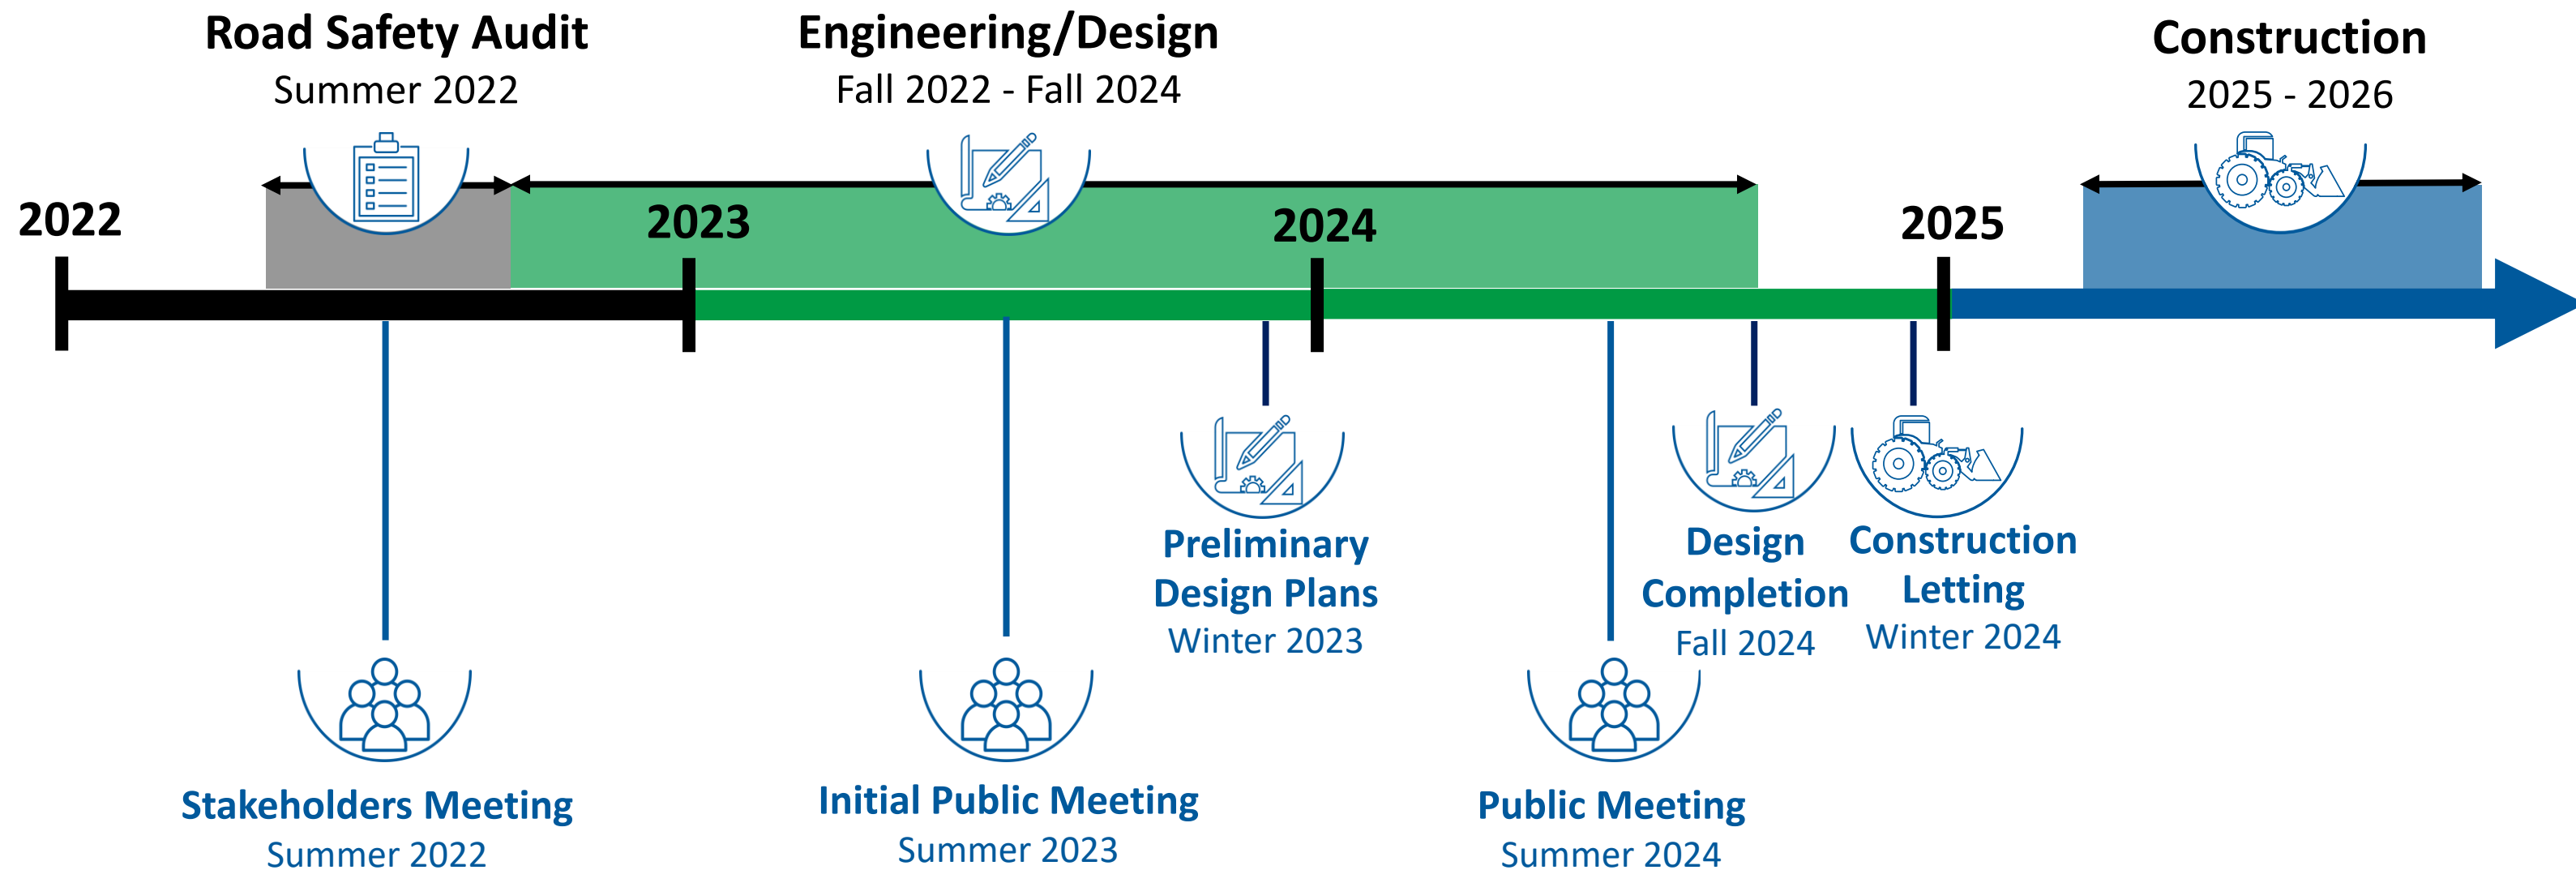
Road Safety Audit
Summer 2022

Engineering/Design
Fall 2022 - Fall 2024

Construction
2025 - 2026

2022

2023

2024

2025

Preliminary Design Plans
Winter 2023

Design Completion
Fall 2024

Construction Letting
Winter 2024

Stakeholders Meeting
Summer 2022

Initial Public Meeting
Summer 2023

Public Meeting
Summer 2024